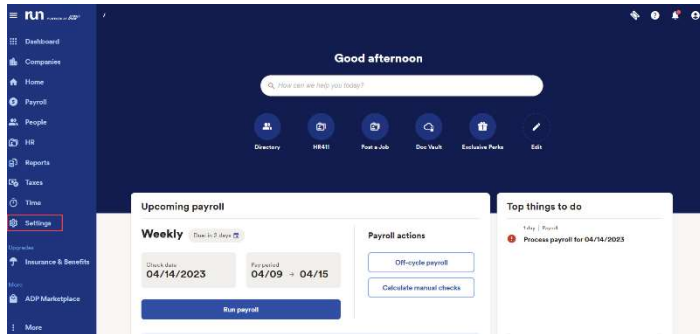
run Powered by ADP

Dashboard
Companies
Home
Payroll
People
HR
Reports
Taxes
Time
Settings
Upgrades
Insurance & Benefits
More
ADP Marketplace
More

Good afternoon

How can we help you today?

Directory
HR411
Post a Job
Doc Vault
Exclusive Perks
Edit

Upcoming payroll

Weekly Due in 3 days

Check date
04/14/2023

Pay period
04/09 → 04/15

Run payroll

Payroll actions

Off-cycle payroll

Calculate manual checks

Top things to do

1 day | Payroll

Process payroll for 04/14/2023